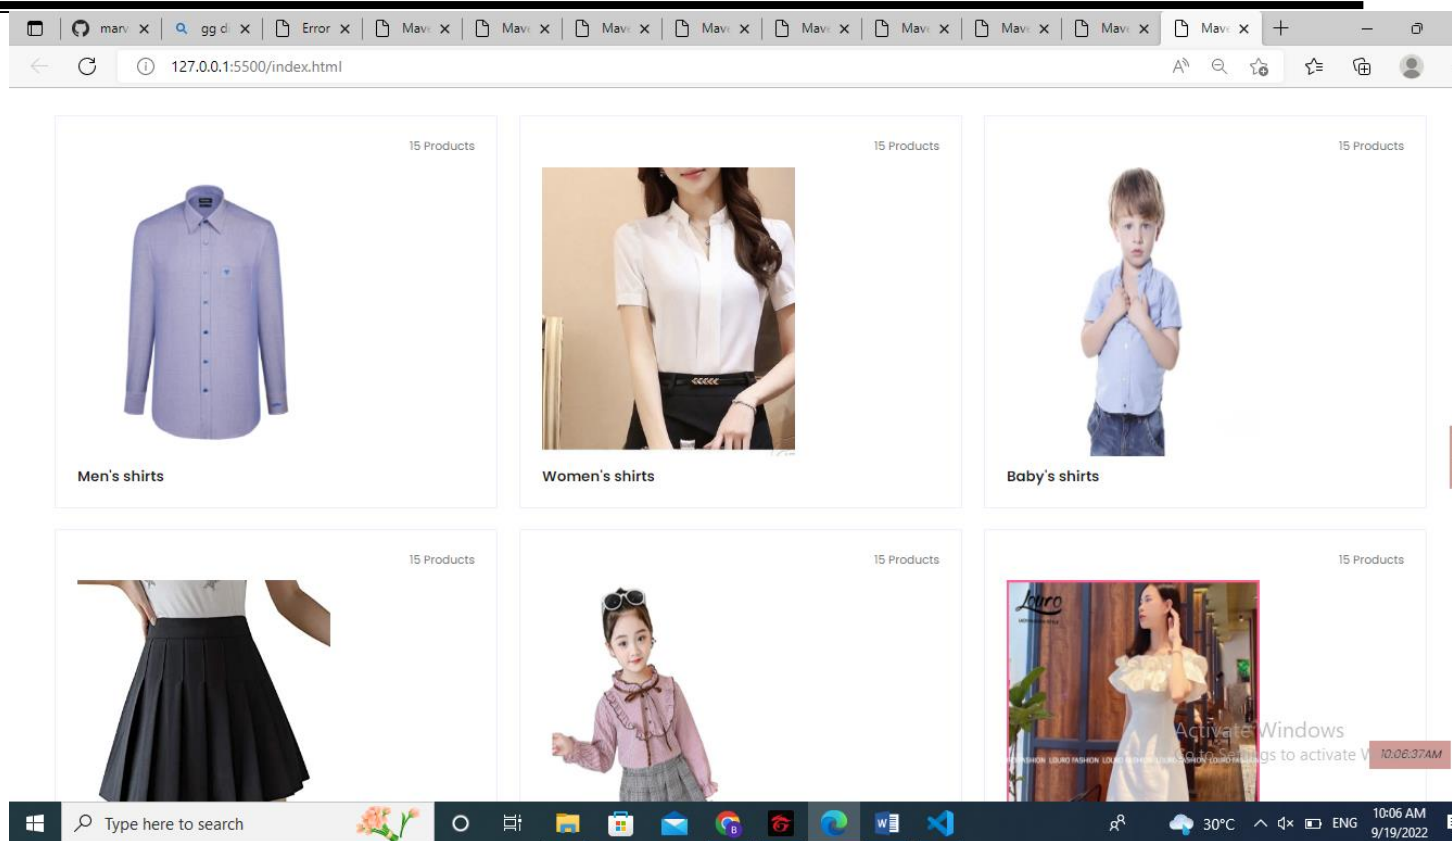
marv ×
gg d ×
Error ×
Mav ×
Mav ×
Mav ×
Mav ×
Mav ×
Mav ×
Mav ×
Mav ×
Mav ×

127.0.0.1:5500/index.html

15 Products

Men's shirts

15 Products

Women's shirts

15 Products

Baby's shirts

15 Products

15 Products

15 Products

Louro

Activate Windows
Go to Settings to activate W

10:06:37AM

Type here to search

30°C ENG 10:06 AM 9/19/2022